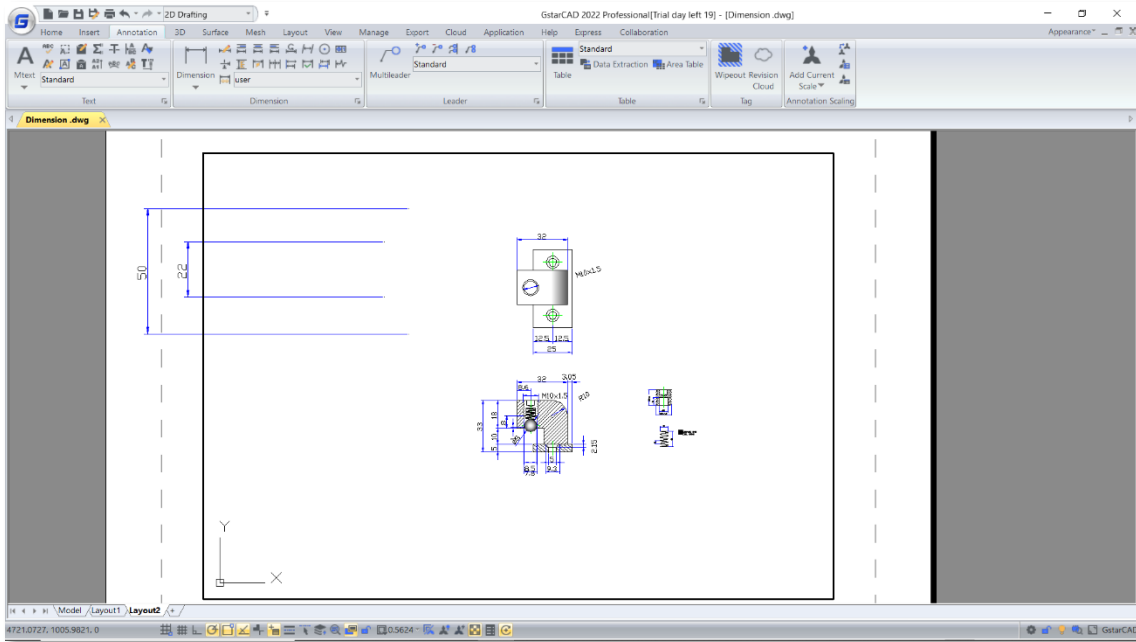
2D Drafting
GstarCAD 2022 Professional[Trial day left 19] - [Dimension .dwg]
Appearance
Home Insert Annotation 3D Surface Mesh Layout View Manage Export Cloud Application Help Express Collaboration
Mtext
Standard
Text
Dimension
user
Dimension
Multileader
Standard
Leader
Standard
Table
Data Extraction
Area Table
Table
Wipeout
Revision Cloud
Tag
Add Current Scale
Annotation Scaling
Dimension .dwg
50
22
32
M6×1.5
12.5 12.5
25
32
3.05
M10×1.5
R10
Y
X
Model Layout1 Layout2 +
4721.0727, 1005.9821, 0
0.5624
GstarCAD